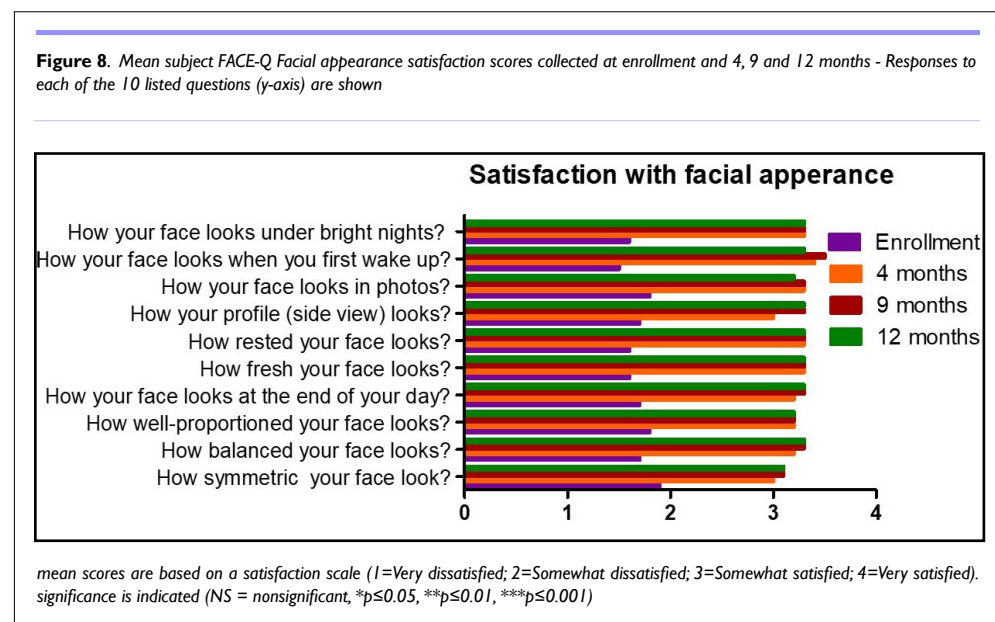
**Figure 8**. *Mean subject FACE-Q Facial appearance satisfaction scores collected at enrollment and 4, 9 and 12 months - Responses to each of the 10 listed questions (y-axis) are shown*

Satisfaction with facial apperance

How your face looks under bright nights?
How your face looks when you first wake up?
How your face looks in photos?
How your profile (side view) looks?
How rested your face looks?
How fresh your face looks?
How your face looks at the end of your day?
How well-proportioned your face looks?
How balanced your face looks?
How symmetric your face look?

0 1 2 3 4

Enrollment
4 months
9 months
12 months

*mean scores are based on a satisfaction scale (1=Very dissatisfied; 2=Somewhat dissatisfied; 3=Somewhat satisfied; 4=Very satisfied). significance is indicated (NS = nonsignificant, \*p≤0.05, \*\*p≤0.01, \*\*\*p≤0.001)*